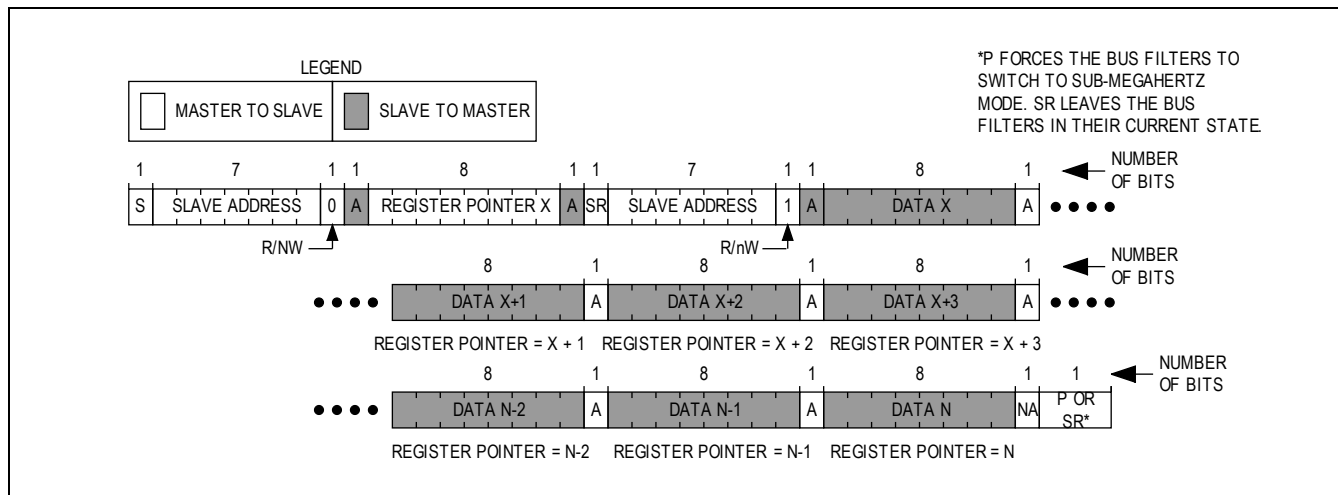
LEGEND

MASTER TO SLAVE | SLAVE TO MASTER

*P FORCES THE BUS FILTERS TO SWITCH TO SUB-MEGAHERTZ MODE. SR LEAVES THE BUS FILTERS IN THEIR CURRENT STATE.

1 7 1 1 8 1 1 7 1 1 8 1 NUMBER OF BITS

S SLAVE ADDRESS 0 A REGISTER POINTER X A SR SLAVE ADDRESS 1 A DATA X A ••••

R/NW R/nW

8 1 8 1 8 1 NUMBER OF BITS

•••• DATA X+1 A DATA X+2 A DATA X+3 A ••••

REGISTER POINTER = X + 1 REGISTER POINTER = X + 2 REGISTER POINTER = X + 3

8 1 8 1 8 1 1 NUMBER OF BITS

•••• DATA N-2 A DATA N-1 A DATA N NA P OR SR*

REGISTER POINTER = N-2 REGISTER POINTER = N-1 REGISTER POINTER = N